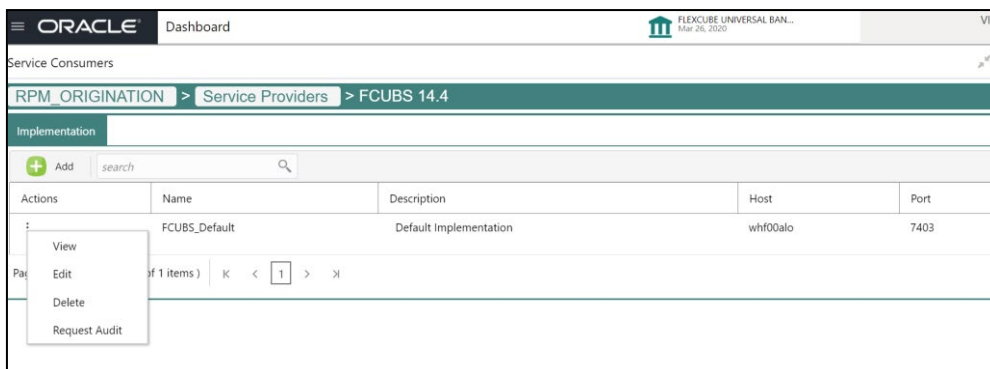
ORACLE Dashboard

FLEXCUBE UNIVERSAL BAN...
Mar 26, 2020

VI

Service Consumers

RPM_ORIGINATION > Service Providers > FCUBS 14.4

Implementation

Add search

| Actions | Name | Description | Host | Port |
|---|---|---|---|---|
| ⋮ | FCUBS_Default | Default Implementation | whf00alo | 7403 |

Pa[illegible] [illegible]f 1 items ) K < 1 > >I

View
Edit
Delete
Request Audit